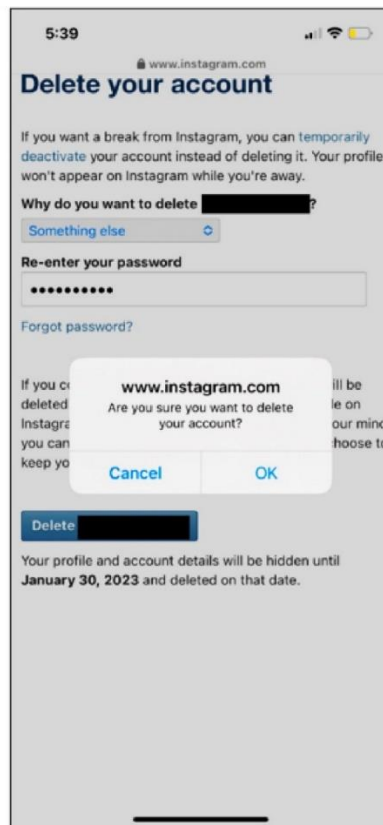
5:39

www.instagram.com

Delete your account

If you want a break from Instagram, you can temporarily deactivate your account instead of deleting it. Your profile won't appear on Instagram while you're away.

Why do you want to delete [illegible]?

Something else

Re-enter your password

•••••••••••

Forgot password?

If you c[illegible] ill be deleted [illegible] le on Instagra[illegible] our mind you can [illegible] hoose to keep yo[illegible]

www.instagram.com
Are you sure you want to delete your account?

Cancel OK

Delete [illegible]

Your profile and account details will be hidden until **January 30, 2023** and deleted on that date.